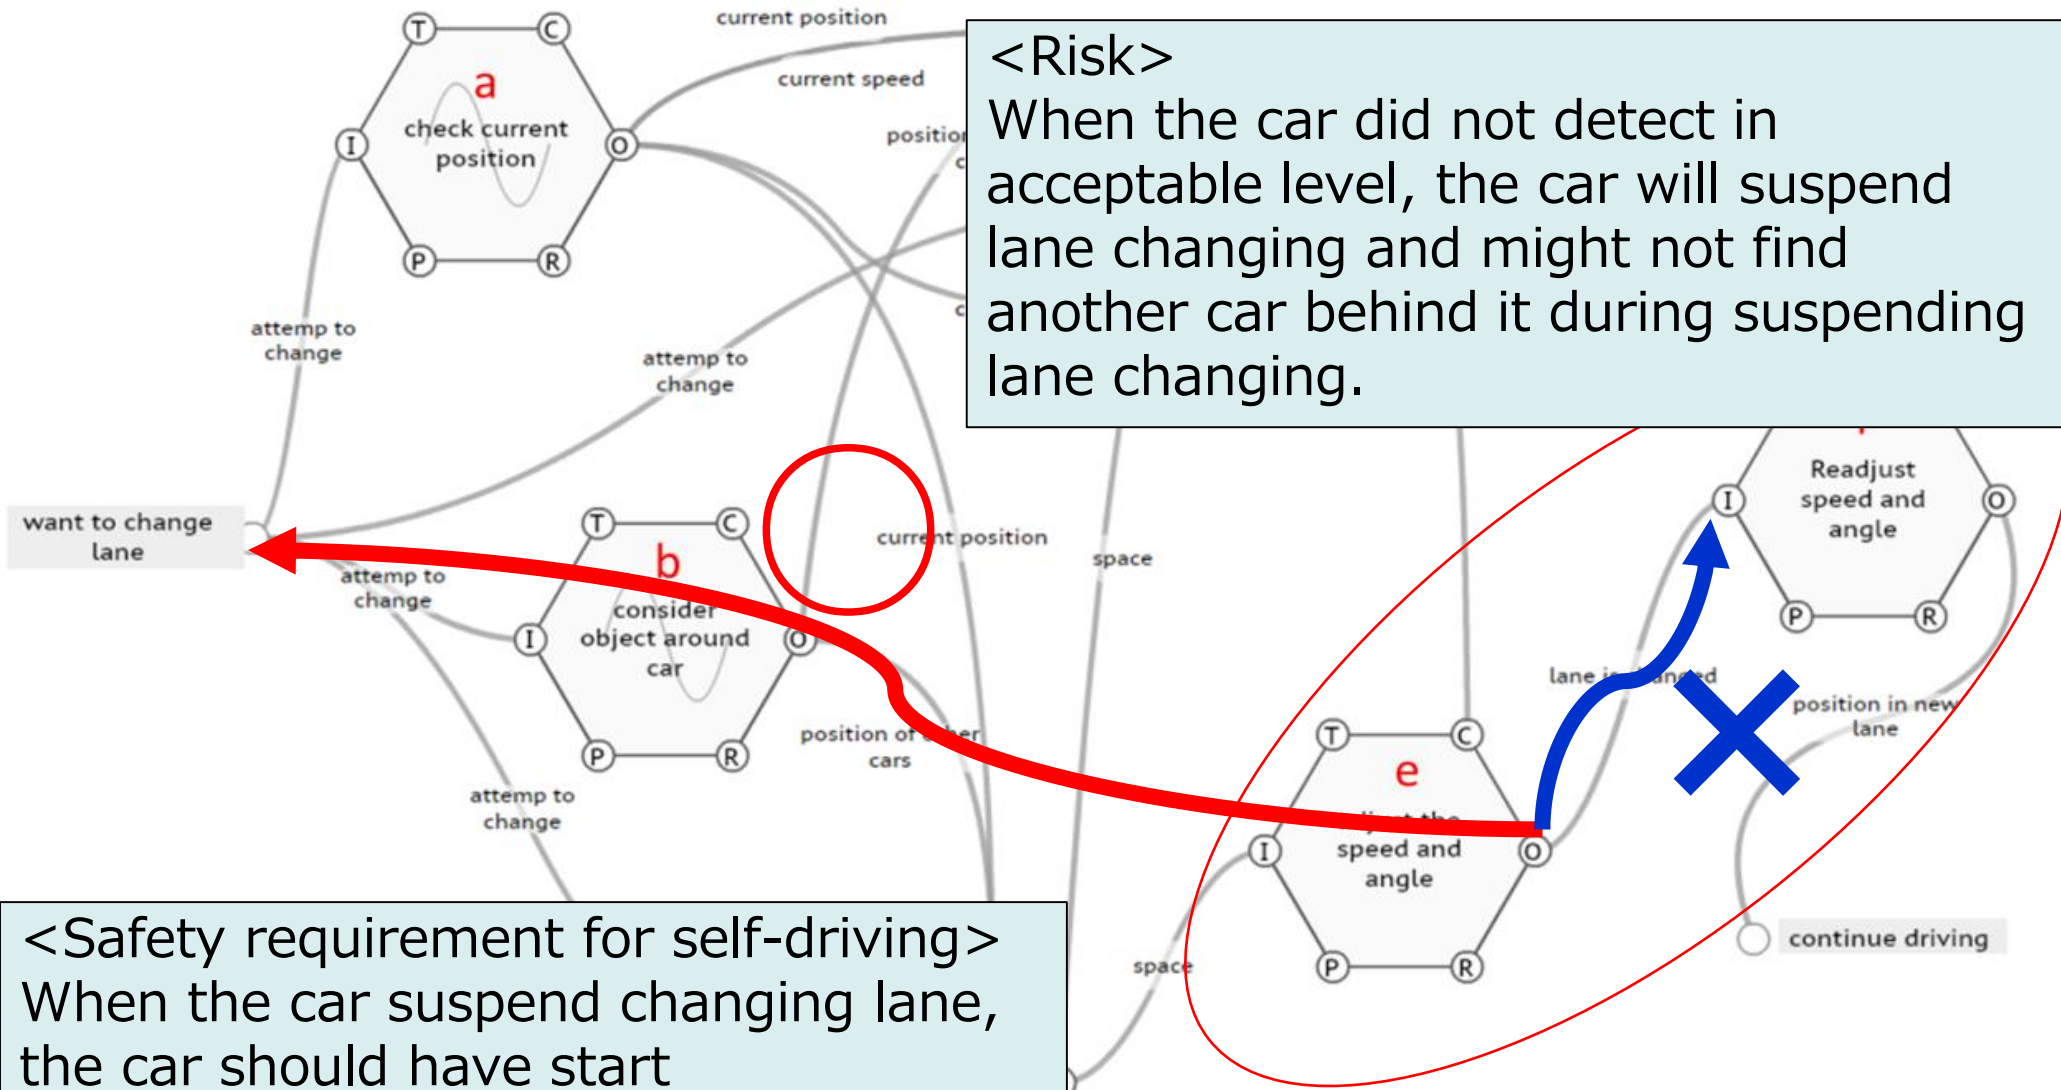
current position

<Risk>
When the car did not detect in acceptable level, the car will suspend lane changing and might not find another car behind it during suspending lane changing.

T C
a
check current position
I O
P R

current speed

position

attemp to change

attemp to change

want to change lane

attemp to change

T C
b
consider object around car
I O
P R

current position

space

Readjust speed and angle
I O
P R

lane is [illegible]

position in new lane

position of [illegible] cars

attemp to change

T C
e
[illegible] speed and angle
I O
P R

continue driving

space

<Safety requirement for self-driving>
When the car suspend changing lane, the car should have start